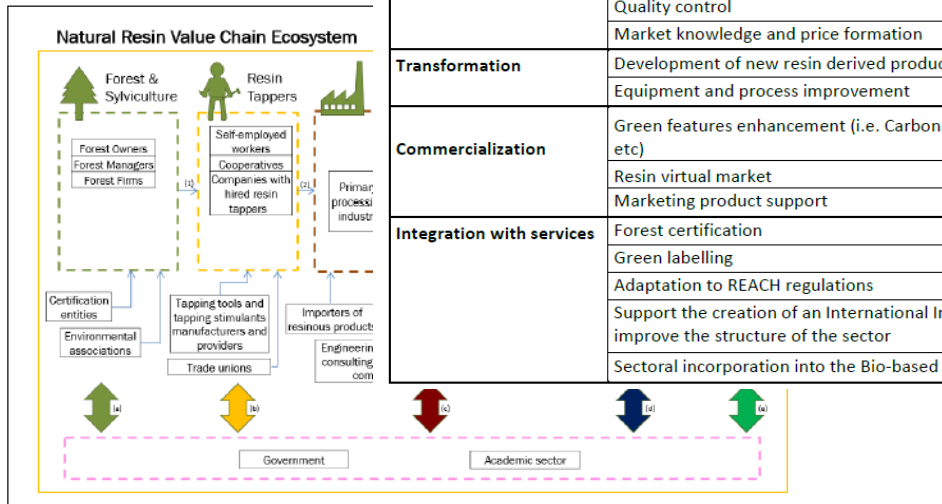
Natural Resin Value Chain Ecosystem

Forest & Sylviculture

Resin Tappers

Forest Owners
Forest Managers
Forest Firms

(1)

Self-employed workers
Cooperatives
Companies with hired resin tappers

(2)

Primar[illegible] processi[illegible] industr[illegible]

Certification entities

Environmental associations

Tapping tools and tapping stimulants manufacturers and providers

Trade unions

Importers of resinous product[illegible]

Engineerin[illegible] consulting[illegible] com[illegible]

(a)

(b)

(c)

(d)

(e)

Government

Academic sector

| | Quality control |
|---|---|
| | Market knowledge and price formation |
| Transformation | Development of new resin derived produc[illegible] |
| | Equipment and process improvement |
| Commercialization | Green features enhancement (i.e. Carbon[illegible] etc) |
| | Resin virtual market |
| | Marketing product support |
| Integration with services | Forest certification |
| | Green labelling |
| | Adaptation to REACH regulations |
| | Support the creation of an International In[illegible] improve the structure of the sector |
| | Sectoral incorporation into the Bio-based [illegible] |